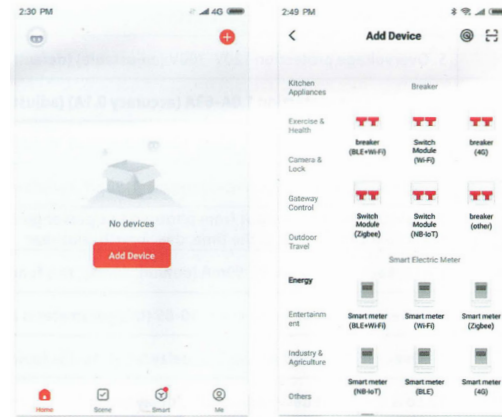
2:30 PM

4G

No devices

Add Device

Home

Scene

Smart

Me

2:49 PM

Add Device

Kitchen Appliances

Exercise & Health

Camera & Lock

Gateway Control

Outdoor Travel

Energy

Entertainment

Industry & Agriculture

Others

Breaker

breaker (BLE+Wi-Fi)

Switch Module (Wi-Fi)

breaker (4G)

Switch Module (Zigbee)

Switch Module (NB-IoT)

breaker (other)

Smart Electric Meter

Smart meter (BLE+Wi-Fi)

Smart meter (Wi-Fi)

Smart meter (Zigbee)

Smart meter (NB-IoT)

Smart meter (BLE)

Smart meter (4G)